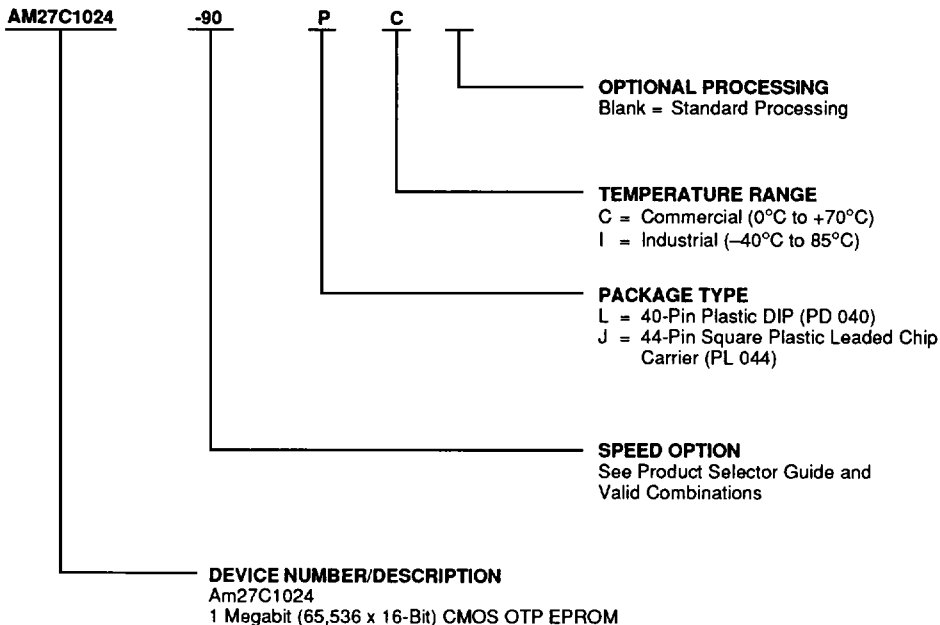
AM27C1024 -90 P C

OPTIONAL PROCESSING
Blank = Standard Processing

TEMPERATURE RANGE
C = Commercial (0°C to +70°C)
I = Industrial (–40°C to 85°C)

PACKAGE TYPE
L = 40-Pin Plastic DIP (PD 040)
J = 44-Pin Square Plastic Leaded Chip Carrier (PL 044)

SPEED OPTION
See Product Selector Guide and Valid Combinations

DEVICE NUMBER/DESCRIPTION
Am27C1024
1 Megabit (65,536 x 16-Bit) CMOS OTP EPROM